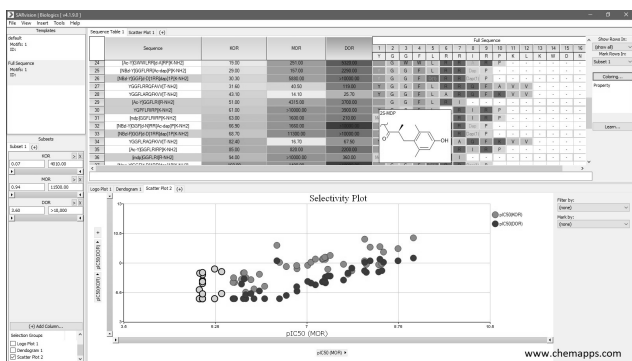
SARvision | Biologics | v4.1.0.0 |
File View Insert Tools Help
Templates
default
Motifs: 1
Full Sequence
Motifs: 1
Sequence Table 1 Scatter Plot 1 (+)
Sequence KOR MOR DOR
Full Sequence
1 2 3 4 5 6 7 8 9 10 11 12 13 14 15 16
Y G G F L R R I R P K L K W D N

| | Sequence | KOR | MOR | DOR |
|---|---|---|---|---|
| 24 | [Ac-Y]GGFIRRL-RPR[K-NH2] | 15.00 | 201.00 | 1900.00 |
| 25 | [NMe-Y]GGFLRR[Orn-dap]FPR[K-NH2] | 29.00 | 167.00 | 2290.00 |
| 26 | [NMe-Y]GGF[p-Cl-F]RR[dap-I]FPR[K-NH2] | 30.30 | 5800.00 | >10000.00 |
| 27 | YGGFLRRGFAVV[T-NH2] | 31.60 | 60.50 | 118.00 |
| 28 | YGGFLRRGFAVV[T-NH2] | 43.30 | 14.10 | 20.70 |
| 29 | [Ac-Y]GGFLRR[R-NH2] | 51.00 | 4315.00 | 2700.00 |
| 30 | YGFFLRRFR[K-NH2] | 61.90 | >10000.00 | 3800.00 |
| 31 | [Indp]GGFLRRPR[K-NH2] | 63.00 | 1600.00 | 210.00 |
| 32 | [NMe-Y]GGF[p-Cl-F]RR[dap-I]FPR[K-NH2] | 65.90 | 1600.00 | |
| 33 | [NMe-Y]GGF[p-Cl-F]RR[dap-I]FPR[K-NH2] | 66.70 | 11000.00 | >10000.00 |
| 34 | YGGFLRRGFAVV[T-NH2] | 82.40 | 16.70 | 67.50 |
| 35 | [Ac-Y]GGFLRRPR[K-NH2] | 85.00 | 820.00 | 2300.00 |
| 36 | [Indp]GGFLRRPR[K-NH2] | 94.00 | >10000.00 | 360.00 |

2S-HDP
Show Rows In: (show all)
Mark Rows In: Subset 1
Coloring...
Property
Learn...
Subsets
Subset 1 (+)
KOR
0.07 4810.00
MOR
0.94 11500.00
DOR
3.60 >10,000
[+] Add Column...
Selection Groups
Logo Plot 1
Dendogram 1
Scatter Plot 2
Logo Plot 1 Dendogram 1 Scatter Plot 2 (+)
Selectivity Plot
pIC50(KOR)
pIC50(DOR)
pIC50(KOR) / pIC50(DOR)
pIC50 (MOR)
5.6 6.28 7.7 8.78 10.6
Filter by: (none)
Mark by: (none)
pIC50 (MOR)
www.chemapps.com